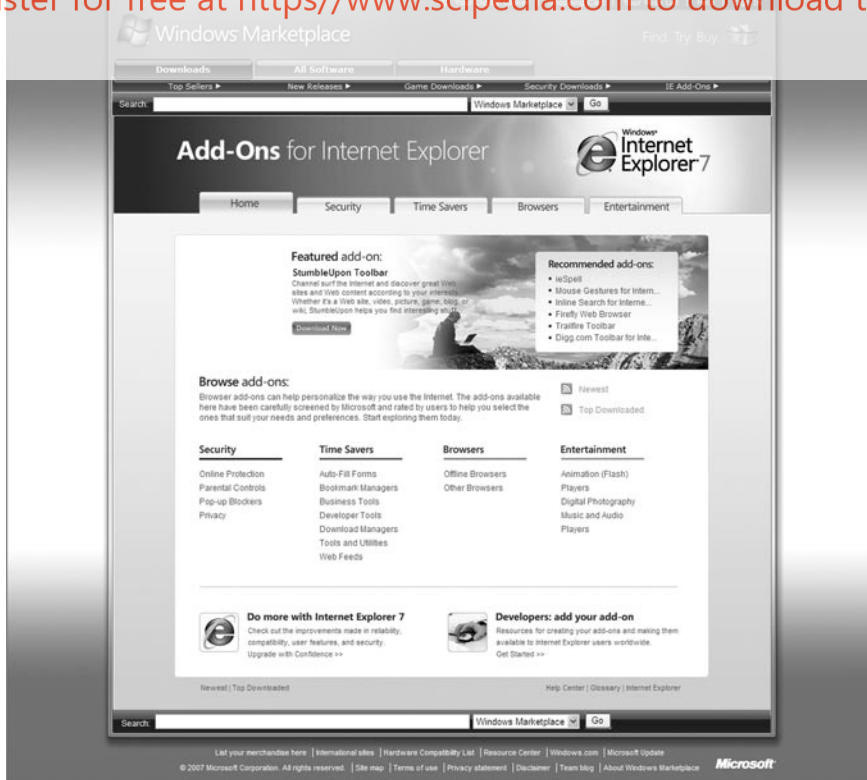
ster for free at https//www.scipedia.com to download t

Windows Marketplace

Find. Try. Buy.

Downloads | All Software | Hardware

Top Sellers ► | New Releases ► | Game Downloads ► | Security Downloads ► | IE Add-Ons ►

Search: Windows Marketplace Go

Add-Ons for Internet Explorer

Windows Internet Explorer 7

Home | Security | Time Savers | Browsers | Entertainment

Featured add-on:

StumbleUpon Toolbar

Channel surf the Internet and discover great Web sites and Web content according to your interests. Whether it's a Web site, video, picture, game, blog, or wiki, StumbleUpon helps you find interesting stuff.

Download Now

Recommended add-ons:

• ieSpell
• Mouse Gestures for Intern...
• Inline Search for Interne...
• Firefly Web Browser
• Trailfire Toolbar
• Digg.com Toolbar for Inte...

Browse add-ons:

Browser add-ons can help personalize the way you use the Internet. The add-ons available here have been carefully screened by Microsoft and rated by users to help you select the ones that suit your needs and preferences. Start exploring them today.

Newest

Top Downloaded

Security
Online Protection
Parental Controls
Pop-up Blockers
Privacy

Time Savers
Auto-Fill Forms
Bookmark Managers
Business Tools
Developer Tools
Download Managers
Tools and Utilities
Web Feeds

Browsers
Offline Browsers
Other Browsers

Entertainment
Animation (Flash)
Players
Digital Photography
Music and Audio
Players

Do more with Internet Explorer 7

Check out the improvements made in reliability, compatibility, user features, and security.

Upgrade with Confidence >>

Developers: add your add-on

Resources for creating your add-ons and making them available to Internet Explorer users worldwide.

Get Started >>

Newest | Top Downloaded

Help Center | Glossary | Internet Explorer

Search: Windows Marketplace Go

List your merchandise here | International sites | Hardware Compatibility List | Resource Center | Windows.com | Microsoft Update

© 2007 Microsoft Corporation. All rights reserved. | Site map | Terms of use | Privacy statement | Disclaimer | Team blog | About Windows Marketplace

Microsoft